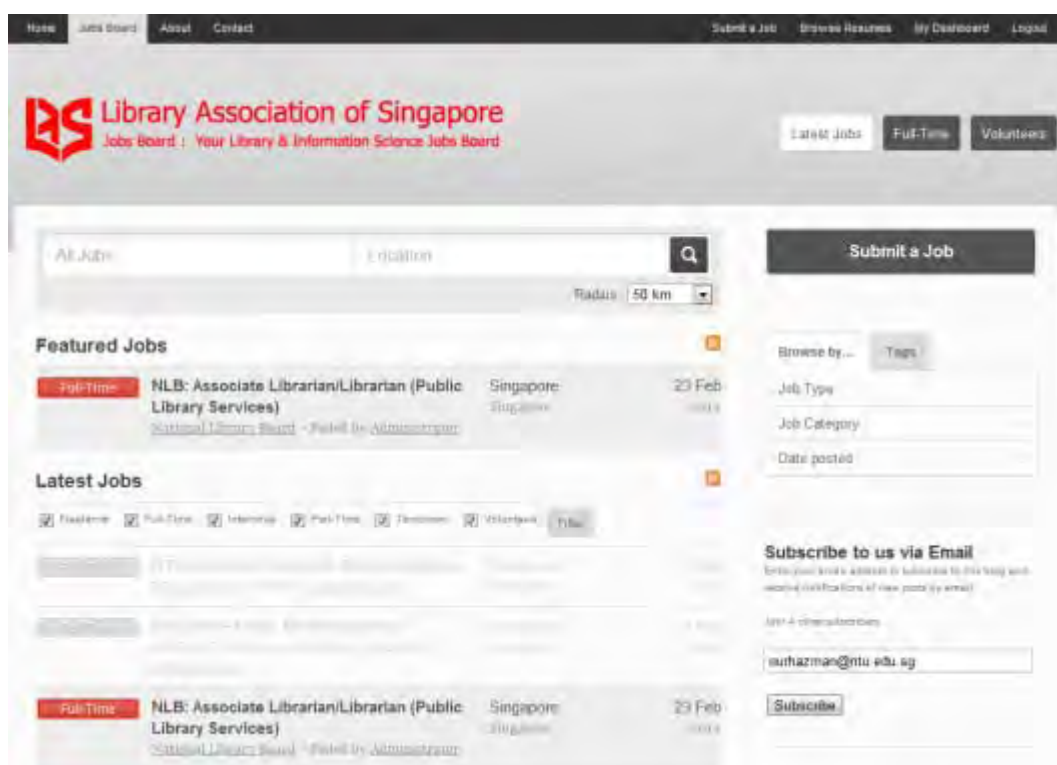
Home Jobs Board About Contact

Submit a Job Browse Resumes My Dashboard Logout

Library Association of Singapore

Jobs Board : Your Library & Information Science Jobs Board

Latest Jobs Full-Time Volunteers

All Jobs Location

Radius 50 km

Submit a Job

Featured Jobs

Full-Time NLB: Associate Librarian/Librarian (Public Library Services) National Library Board - Posted by Administrator Singapore Singapore 23 Feb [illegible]

Browse by... Tags

Job Type

Job Category

Date posted

Latest Jobs

Freelance Full-Time Internship Part-Time Temporary Volunteer Filter

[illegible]

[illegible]

Subscribe to us via Email

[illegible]

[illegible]

nurhazman@ntu.edu.sg

Subscribe

Full-Time NLB: Associate Librarian/Librarian (Public Library Services) National Library Board - Posted by Administrator Singapore Singapore 23 Feb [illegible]